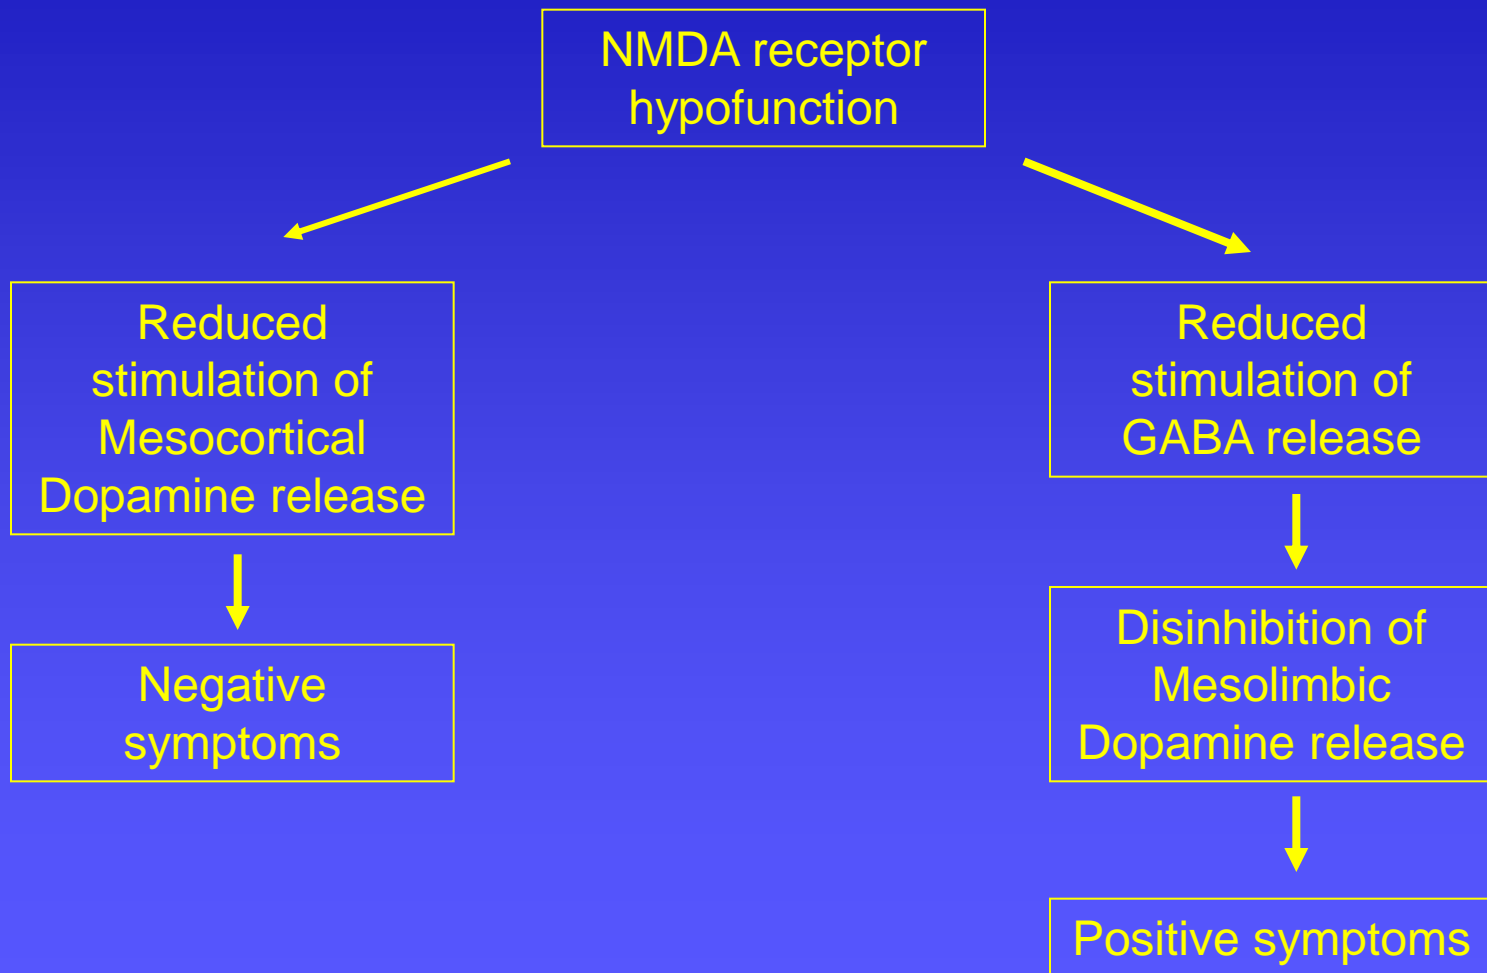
NMDA receptor hypofunction

Reduced stimulation of Mesocortical Dopamine release

Negative symptoms

Reduced stimulation of GABA release

Disinhibition of Mesolimbic Dopamine release

Positive symptoms